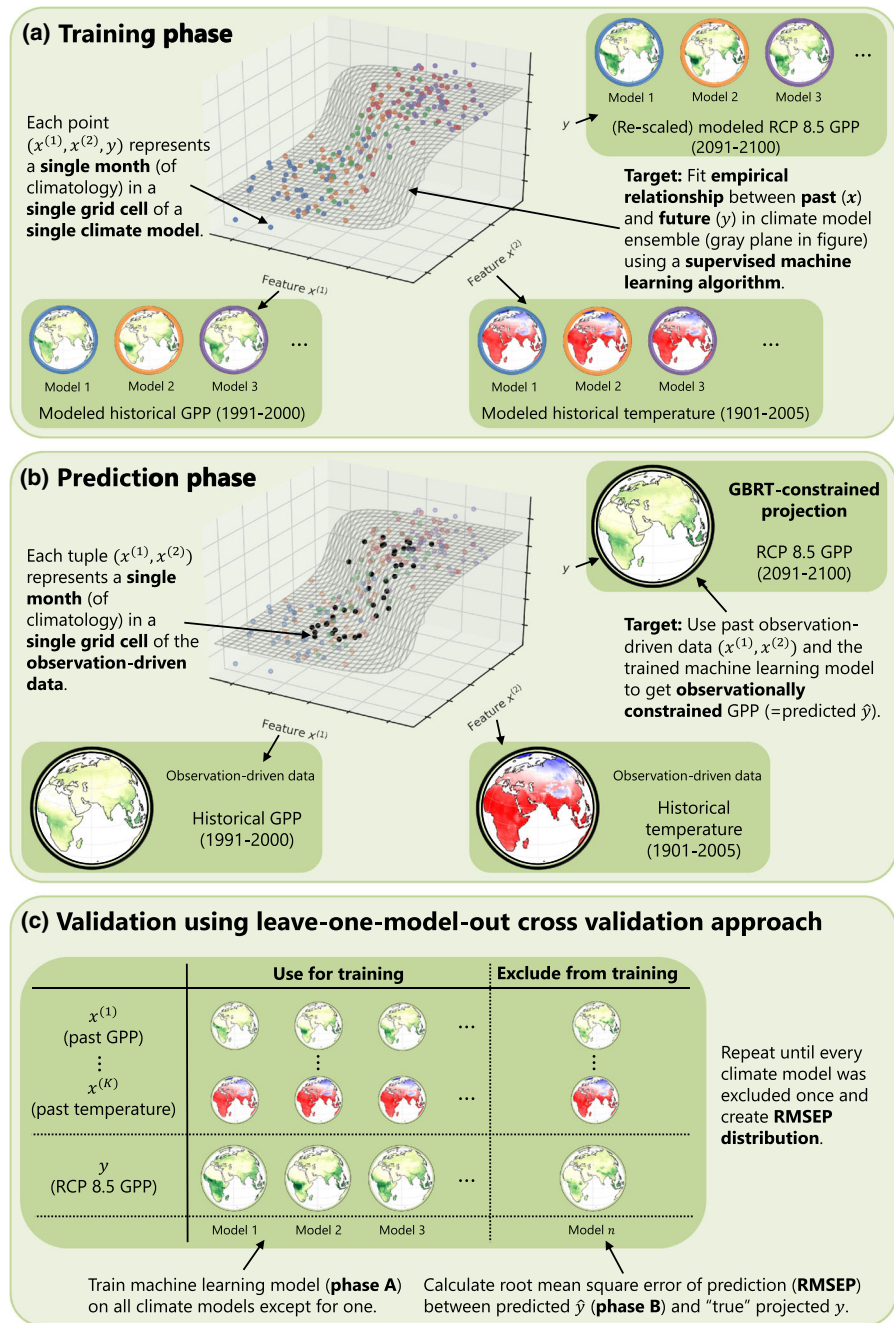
(a) Training phase

Model 1 Model 2 Model 3 ...

$y$ (Re-scaled) modeled RCP 8.5 GPP (2091-2100)

Each point $(x^{(1)}, x^{(2)}, y)$ represents a single month (of climatology) in a single grid cell of a single climate model.

Target: Fit empirical relationship between past ($x$) and future ($y$) in climate model ensemble (gray plane in figure) using a supervised machine learning algorithm.

Feature $x^{(1)}$

Feature $x^{(2)}$

Model 1 Model 2 Model 3 ...

Modeled historical GPP (1991-2000)

Model 1 Model 2 Model 3 ...

Modeled historical temperature (1901-2005)

(b) Prediction phase

GBRT-constrained projection

RCP 8.5 GPP (2091-2100)

$y$

Each tuple $(x^{(1)}, x^{(2)})$ represents a single month (of climatology) in a single grid cell of the observation-driven data.

Target: Use past observation-driven data $(x^{(1)}, x^{(2)})$ and the trained machine learning model to get observationally constrained GPP (=predicted $\hat{y}$).

Feature $x^{(1)}$

Feature $x^{(2)}$

Observation-driven data

Historical GPP (1991-2000)

Observation-driven data

Historical temperature (1901-2005)

(c) Validation using leave-one-model-out cross validation approach

| | Use for training | | | | Exclude from training |
|---|---|---|---|---|---|
| $x^{(1)}$ (past GPP) | | | | ... | |
| ⋮ | | ⋮ | | | ⋮ |
| $x^{(K)}$ (past temperature) | | | | ... | |
| $y$ (RCP 8.5 GPP) | | | | ... | |
| | Model 1 | Model 2 | Model 3 | | Model $n$ |

Repeat until every climate model was excluded once and create RMSEP distribution.

Train machine learning model (phase A) on all climate models except for one.

Calculate root mean square error of prediction (RMSEP) between predicted $\hat{y}$ (phase B) and "true" projected $y$.